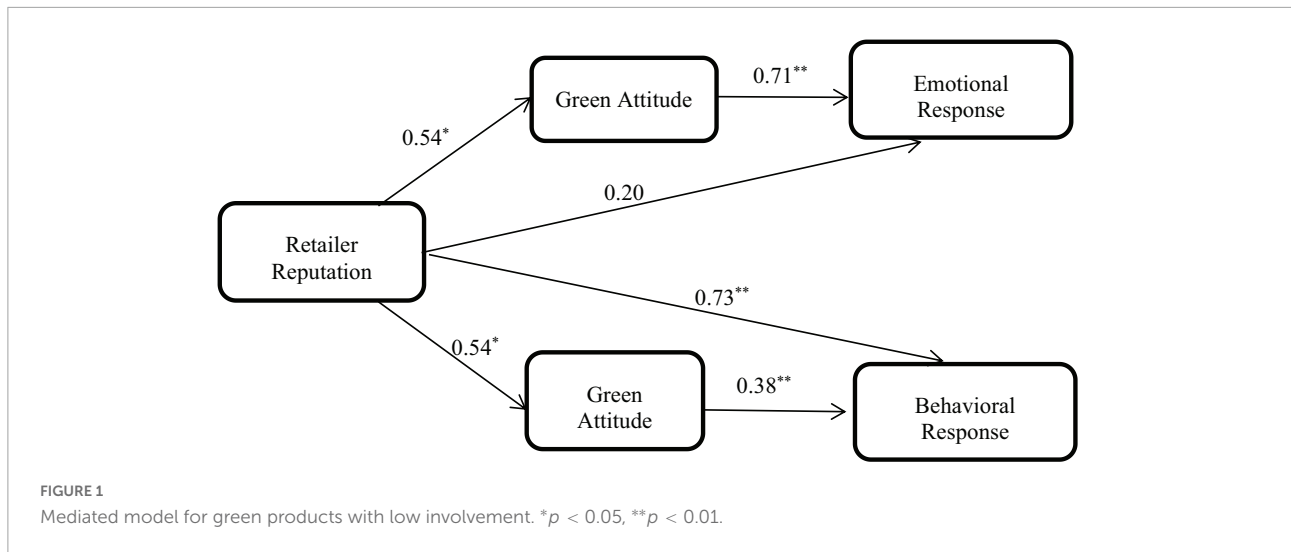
Green Attitude

$0.71^{**}$

Emotional Response

$0.54^{*}$

0.20

Retailer Reputation

$0.73^{**}$

$0.54^{*}$

Green Attitude

$0.38^{**}$

Behavioral Response

FIGURE 1

Mediated model for green products with low involvement. $^{*}p < 0.05$, $^{**}p < 0.01$.